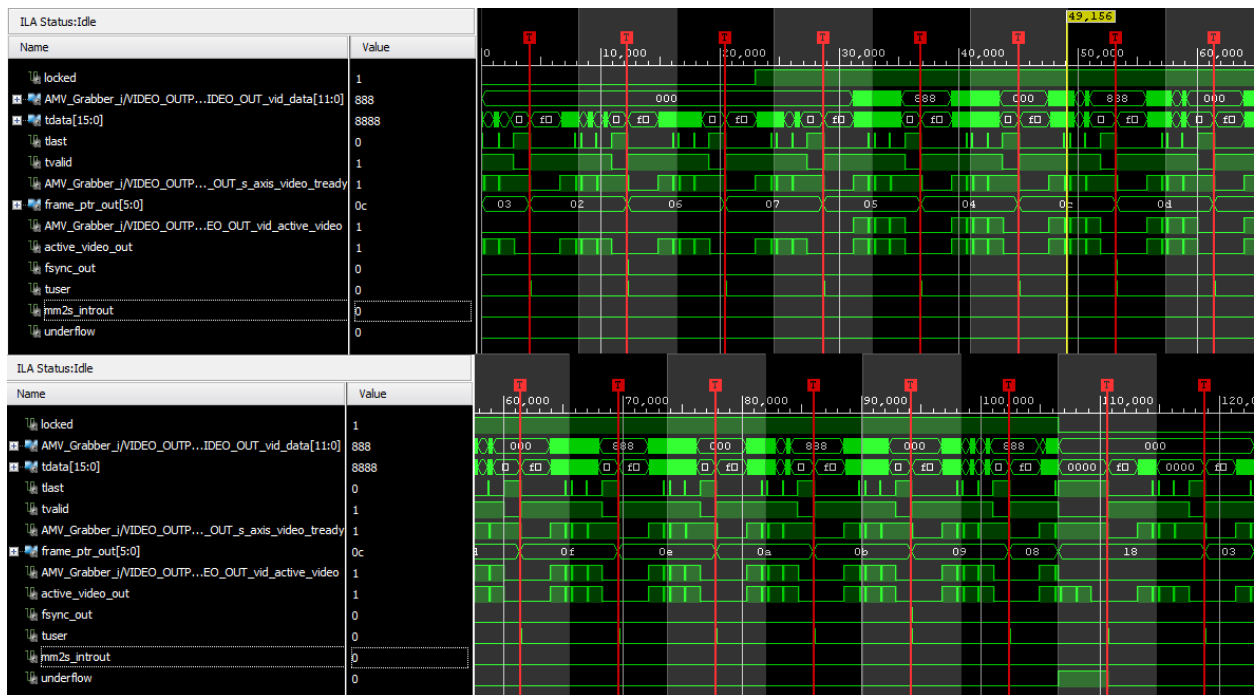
ILA Status:Idle

| Name | Value |
|---|---|
| locked | 1 |
| AMV_Grabber_i/VIDEO_OUTP...IDEO_OUT_vid_data[11:0] | 888 |
| tdata[15:0] | 8888 |
| tlast | 0 |
| tvalid | 1 |
| AMV_Grabber_i/VIDEO_OUTP..._OUT_s_axis_video_tready | 1 |
| frame_ptr_out[5:0] | 0c |
| AMV_Grabber_i/VIDEO_OUTP...EO_OUT_vid_active_video | 1 |
| active_video_out | 1 |
| fsync_out | 0 |
| tuser | 0 |
| mm2s_introut | 0 |
| underflow | 0 |

49,156

T T T T T T T T

0 10,000 20,000 30,000 40,000 50,000 60,000

000 888 000 888 000

0 f0 0 f0 0 f0 0 f0 0 f0 0 f0 0 f0 0 f0 0 f0

03 02 06 07 05 04 0c 0d

ILA Status:Idle

| Name | Value |
|---|---|
| locked | 1 |
| AMV_Grabber_i/VIDEO_OUTP...IDEO_OUT_vid_data[11:0] | 888 |
| tdata[15:0] | 8888 |
| tlast | 0 |
| tvalid | 1 |
| AMV_Grabber_i/VIDEO_OUTP..._OUT_s_axis_video_tready | 1 |
| frame_ptr_out[5:0] | 0c |
| AMV_Grabber_i/VIDEO_OUTP...EO_OUT_vid_active_video | 1 |
| active_video_out | 1 |
| fsync_out | 0 |
| tuser | 0 |
| mm2s_introut | 0 |
| underflow | 0 |

T T T T T T T T

60,000 70,000 80,000 90,000 100,000 110,000 120,0

000 888 000 888 000 888 000

0 f0 0 f0 0 f0 0 f0 0 f0 0 f0 0000 f0 0000 f0

0f 0e 0a 0b 09 08 18 03